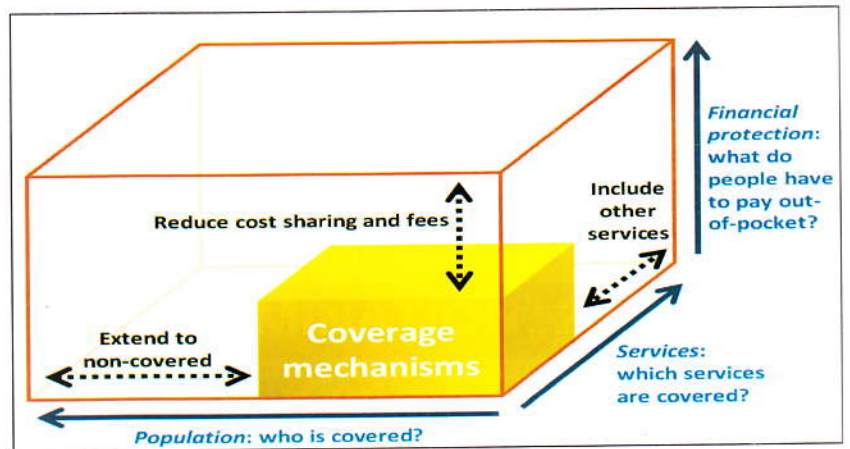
Financial protection: what do people have to pay out-of-pocket?

Reduce cost sharing and fees

Include other services

Extend to non-covered

Coverage mechanisms

Services: which services are covered?

Population: who is covered?